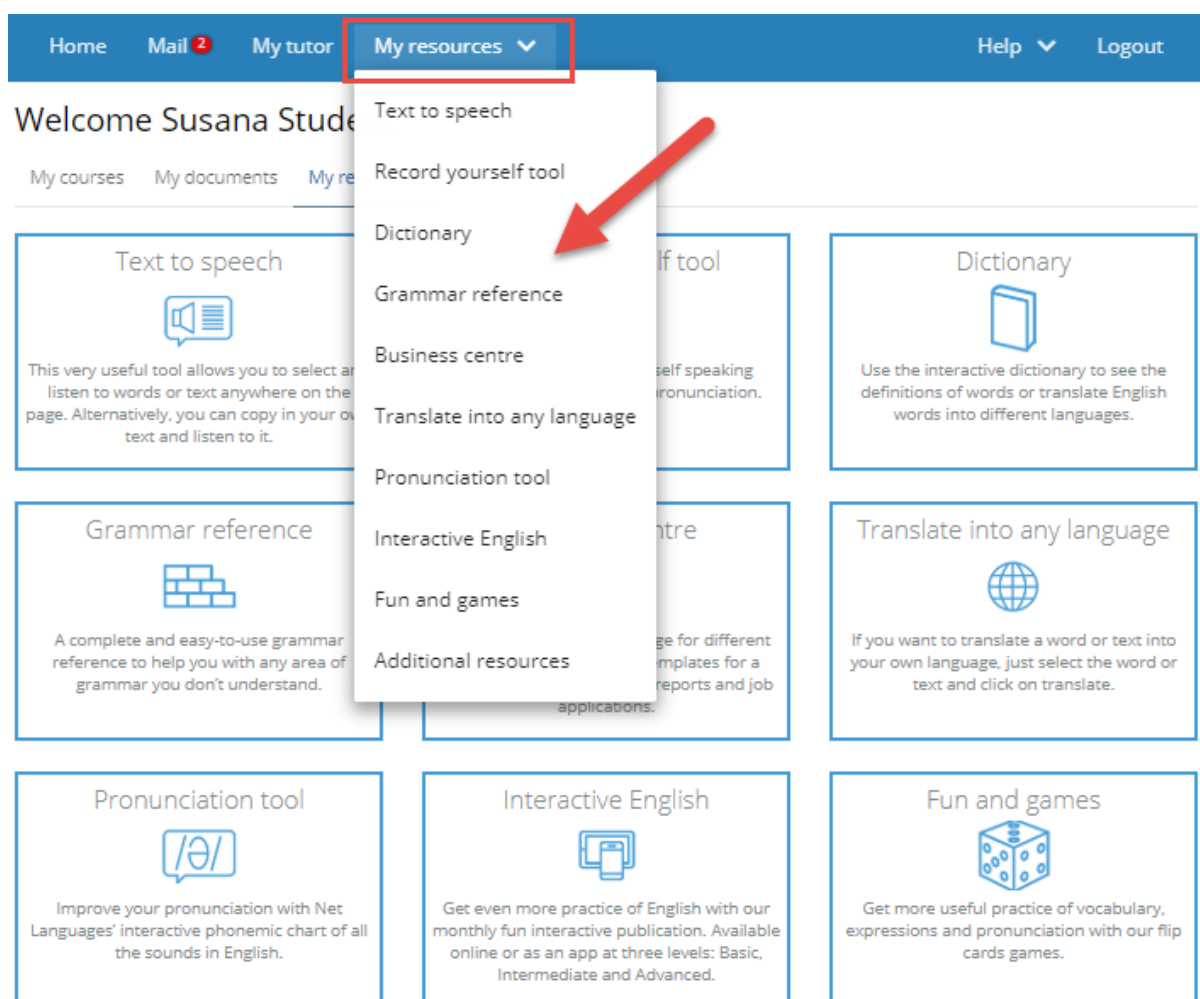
Home Mail 2 My tutor My resources Help Logout

Welcome Susana Stude

My courses My documents My re

Text to speech
Record yourself tool
Dictionary
Grammar reference
Business centre
Translate into any language
Pronunciation tool
Interactive English
Fun and games
Additional resources

Text to speech

This very useful tool allows you to select ar listen to words or text anywhere on the page. Alternatively, you can copy in your ov text and listen to it.

lf tool

self speaking pronunciation.

Dictionary

Use the interactive dictionary to see the definitions of words or translate English words into different languages.

Grammar reference

A complete and easy-to-use grammar reference to help you with any area of grammar you don't understand.

ntre

ge for different mplates for a reports and job applications.

Translate into any language

If you want to translate a word or text into your own language, just select the word or text and click on translate.

Pronunciation tool

/ə/

Improve your pronunciation with Net Languages' interactive phonemic chart of all the sounds in English.

Interactive English

Get even more practice of English with our monthly fun interactive publication. Available online or as an app at three levels: Basic, Intermediate and Advanced.

Fun and games

Get more useful practice of vocabulary, expressions and pronunciation with our flip cards games.